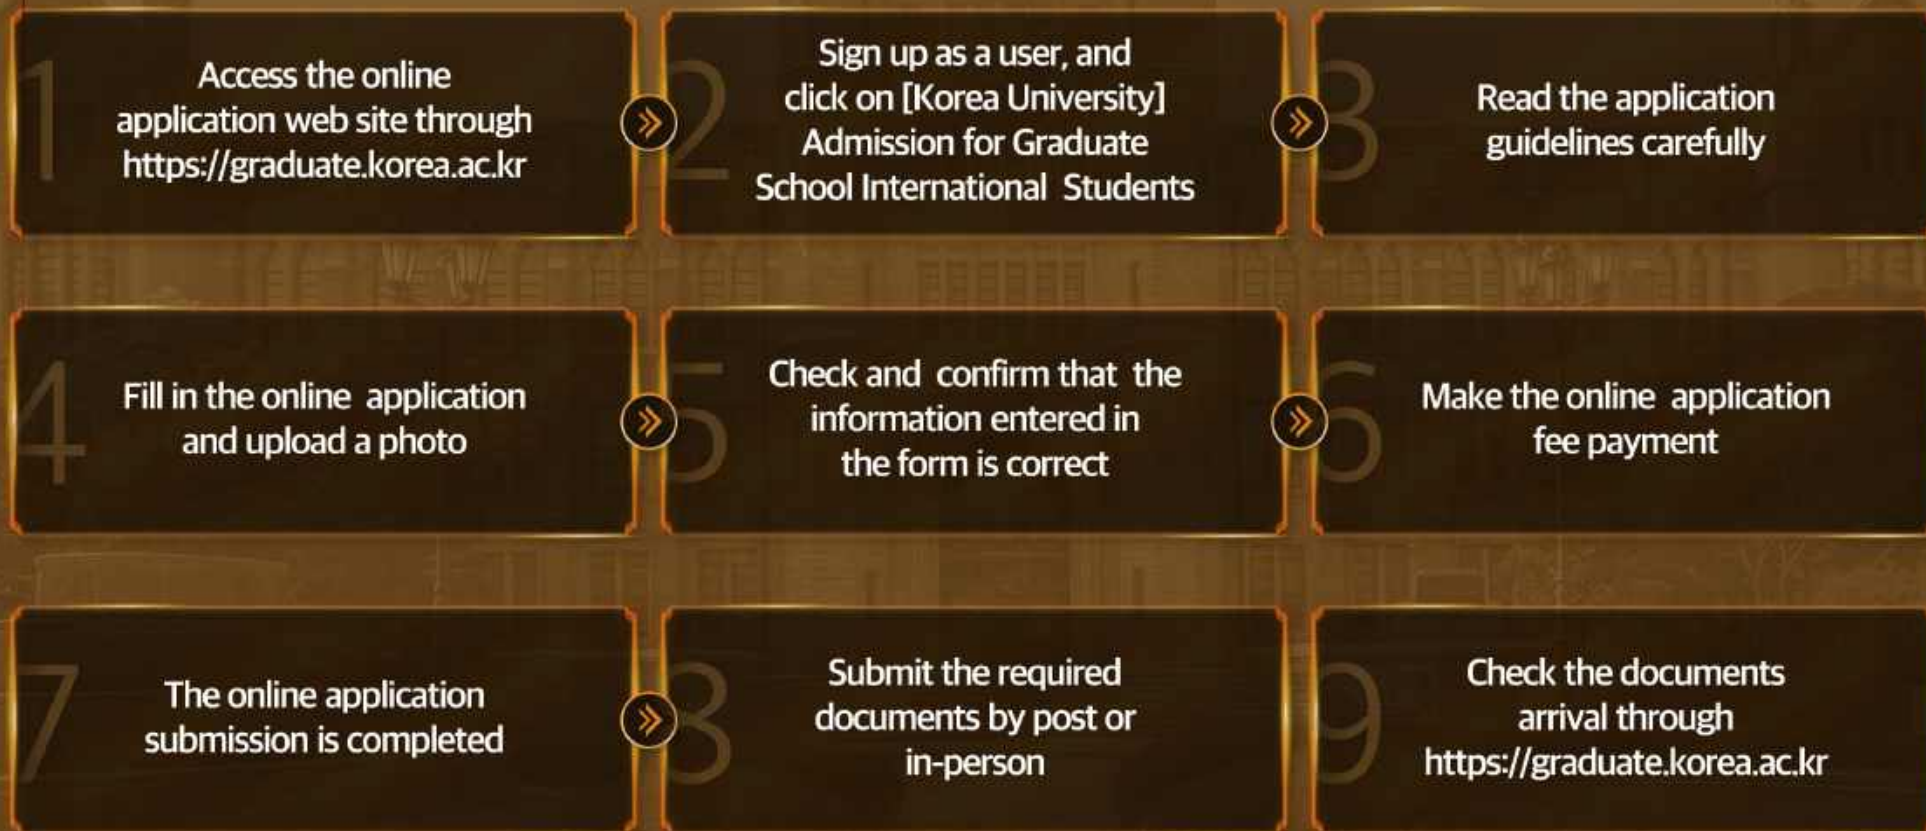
1
Access the online application web site through https://graduate.korea.ac.kr

2
Sign up as a user, and click on [Korea University] Admission for Graduate School International  Students

3
Read the application guidelines carefully

4
Fill in the online  application and upload a photo

5
Check and  confirm that  the information entered in the form is correct

6
Make the online  application fee payment

7
The online application submission is completed

8
Submit the required documents by post or in-person

9
Check the documents arrival through https://graduate.korea.ac.kr